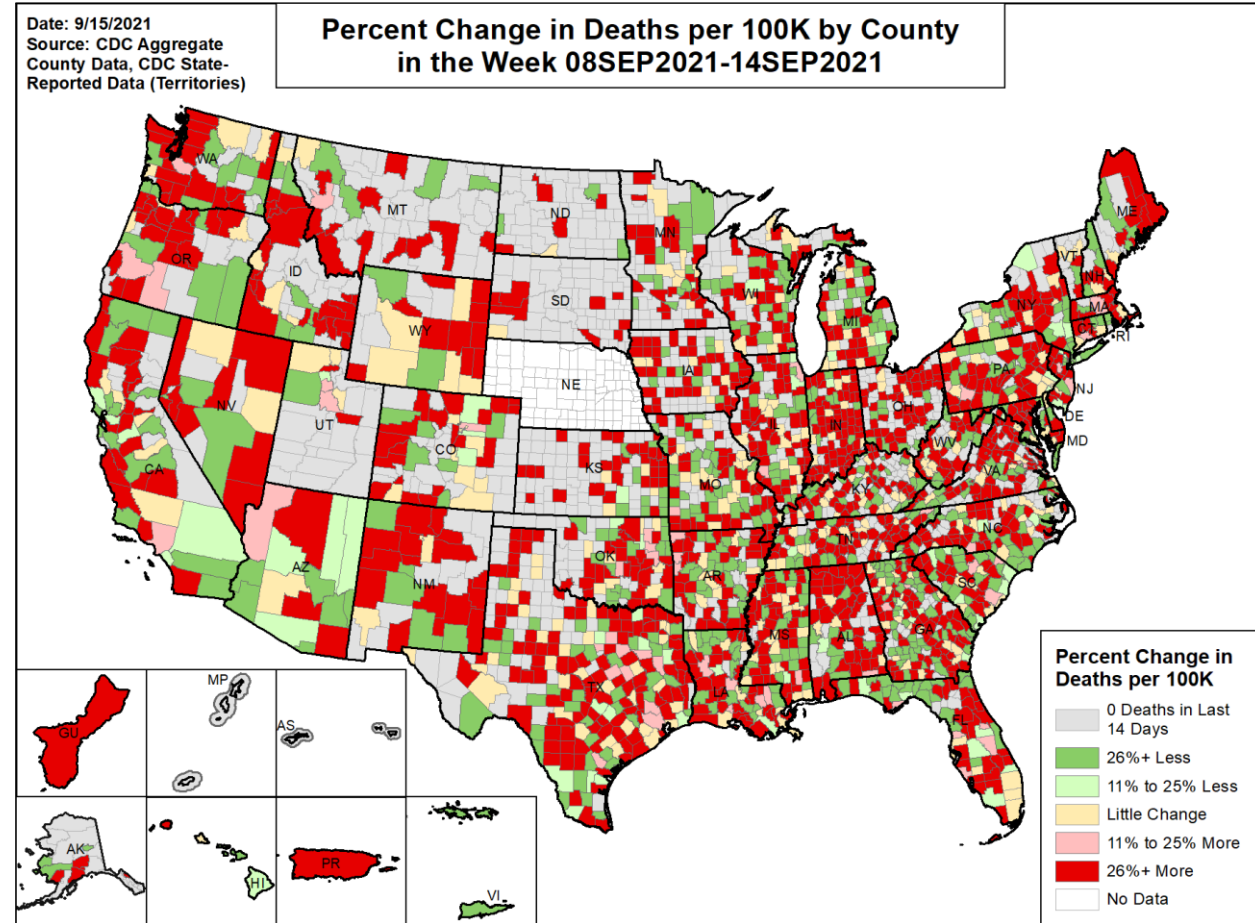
Date: 9/15/2021
Source: CDC Aggregate County Data, CDC State-Reported Data (Territories)

Percent Change in Deaths per 100K by County in the Week 08SEP2021-14SEP2021

WA
OR
CA
NV
ID
MT
WY
UT
AZ
CO
NM
ND
SD
NE
KS
OK
TX
MN
IA
MO
AR
LA
WI
IL
MS
MI
IN
KY
TN
AL
OH
GA
FL
WV
VA
NC
SC
PA
NY
VT
NH
ME
MA
CT
RI
NJ
DE
MD
GU
MP
AS
AK
HI
PR
VI

Percent Change in Deaths per 100K
0 Deaths in Last 14 Days
26%+ Less
11% to 25% Less
Little Change
11% to 25% More
26%+ More
No Data